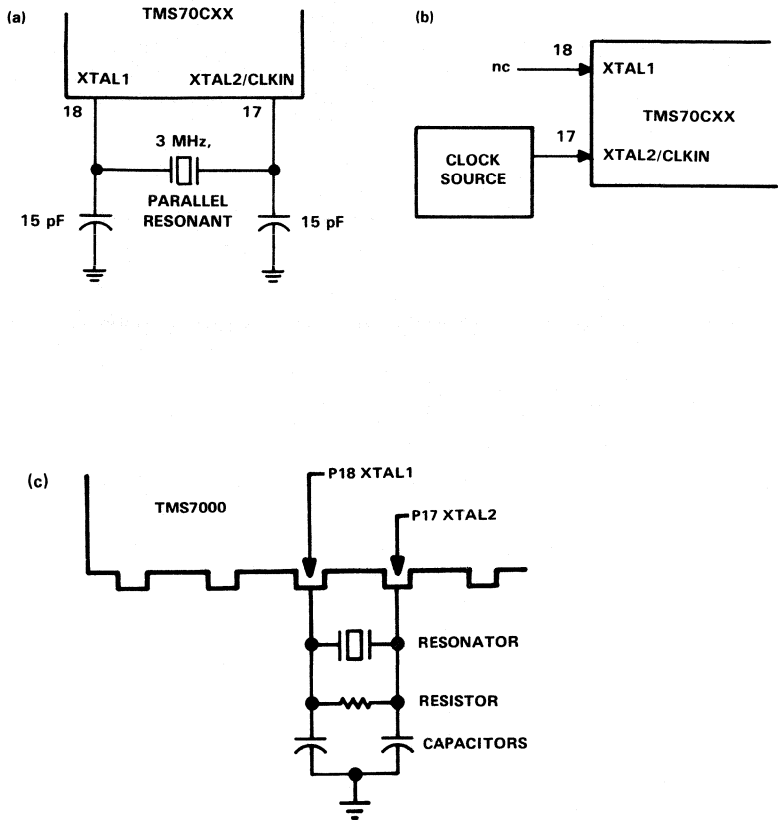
(a)

TMS70CXX

XTAL1

XTAL2/CLKIN

18

17

3 MHz,

PARALLEL RESONANT

15 pF

15 pF

(b)

18

nc

XTAL1

TMS70CXX

17

CLOCK SOURCE

XTAL2/CLKIN

(c)

TMS7000

P18 XTAL1

P17 XTAL2

RESONATOR

RESISTOR

CAPACITORS